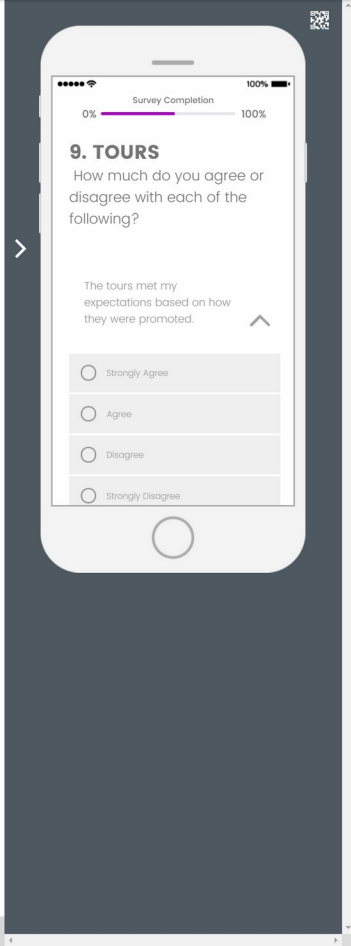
100%

Survey Completion

0%

100%

9. TOURS

How much do you agree or disagree with each of the following?

The tours met my expectations based on how they were promoted.

Strongly Agree

Agree

Disagree

Strongly Disagree